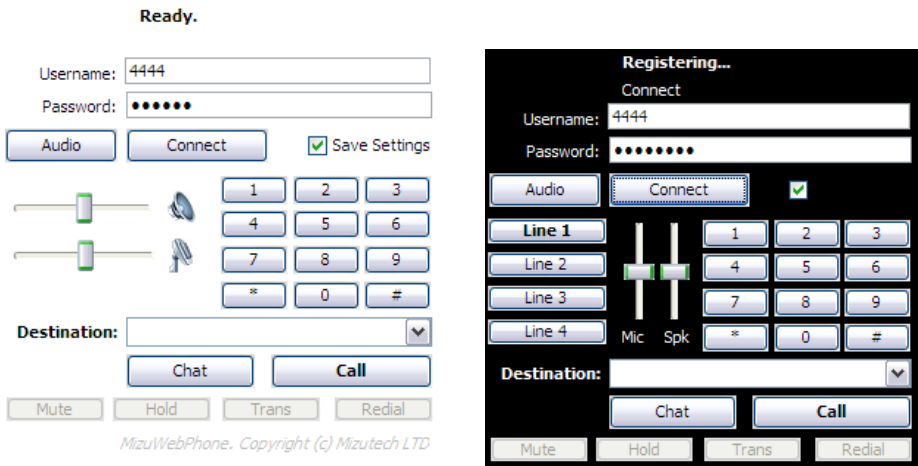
Ready.

Username: 4444
Password: ••••••
Audio
Connect
Save Settings
1 2 3
4 5 6
7 8 9
* 0 #
Destination:
Chat
Call
Mute
Hold
Trans
Redial
MizuWebPhone. Copyright (c) Mizutech LTD

Registering...
Connect
Username: 4444
Password: ••••••••
Audio
Connect
Line 1
Line 2
Line 3
Line 4
Mic
Spk
1 2 3
4 5 6
7 8 9
* 0 #
Destination:
Chat
Call
Mute
Hold
Trans
Redial